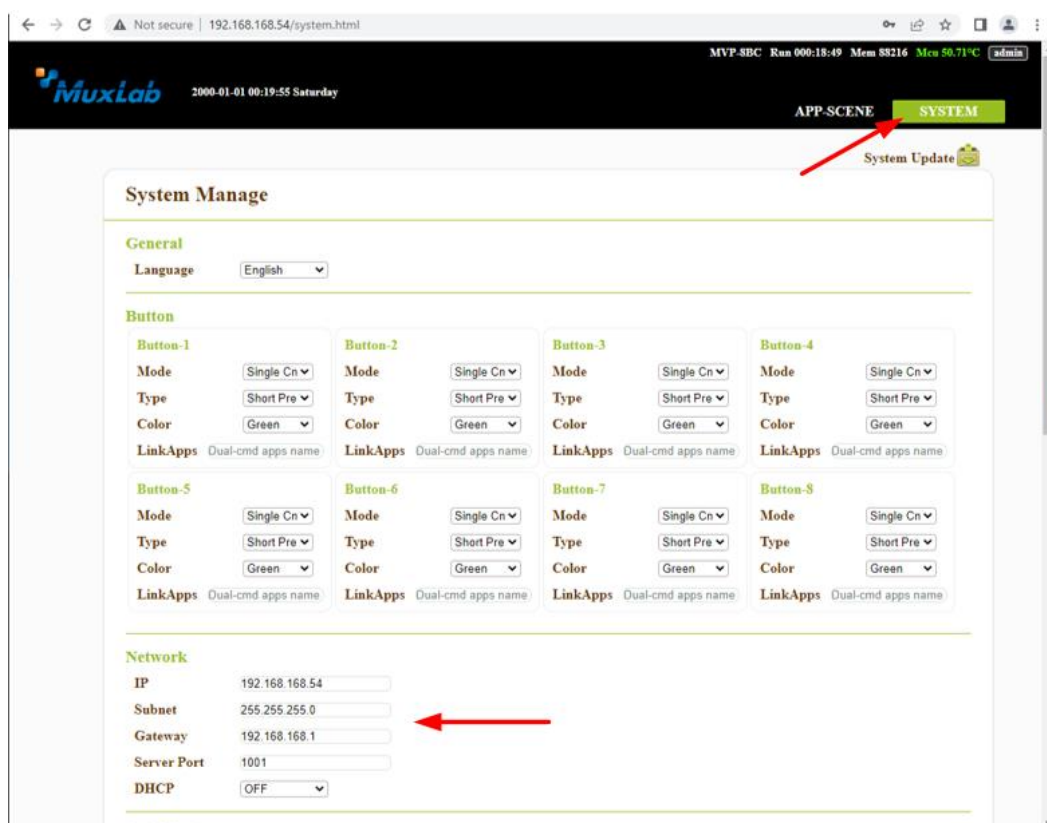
Not secure | 192.168.168.54/system.html

MVP-8BC Run 000:18:49 Mem 88216 Mcu 50.71°C admin

MuxLab 2000-01-01 00:19:55 Saturday

APP-SCENE SYSTEM

System Update

System Manage

General

Language English

Button

Button-1
Mode Single Cn
Type Short Pre
Color Green
LinkApps Dual-cmd apps name

Button-2
Mode Single Cn
Type Short Pre
Color Green
LinkApps Dual-cmd apps name

Button-3
Mode Single Cn
Type Short Pre
Color Green
LinkApps Dual-cmd apps name

Button-4
Mode Single Cn
Type Short Pre
Color Green
LinkApps Dual-cmd apps name

Button-5
Mode Single Cn
Type Short Pre
Color Green
LinkApps Dual-cmd apps name

Button-6
Mode Single Cn
Type Short Pre
Color Green
LinkApps Dual-cmd apps name

Button-7
Mode Single Cn
Type Short Pre
Color Green
LinkApps Dual-cmd apps name

Button-8
Mode Single Cn
Type Short Pre
Color Green
LinkApps Dual-cmd apps name

Network

IP 192.168.168.54
Subnet 255.255.255.0
Gateway 192.168.168.1
Server Port 1001
DHCP OFF